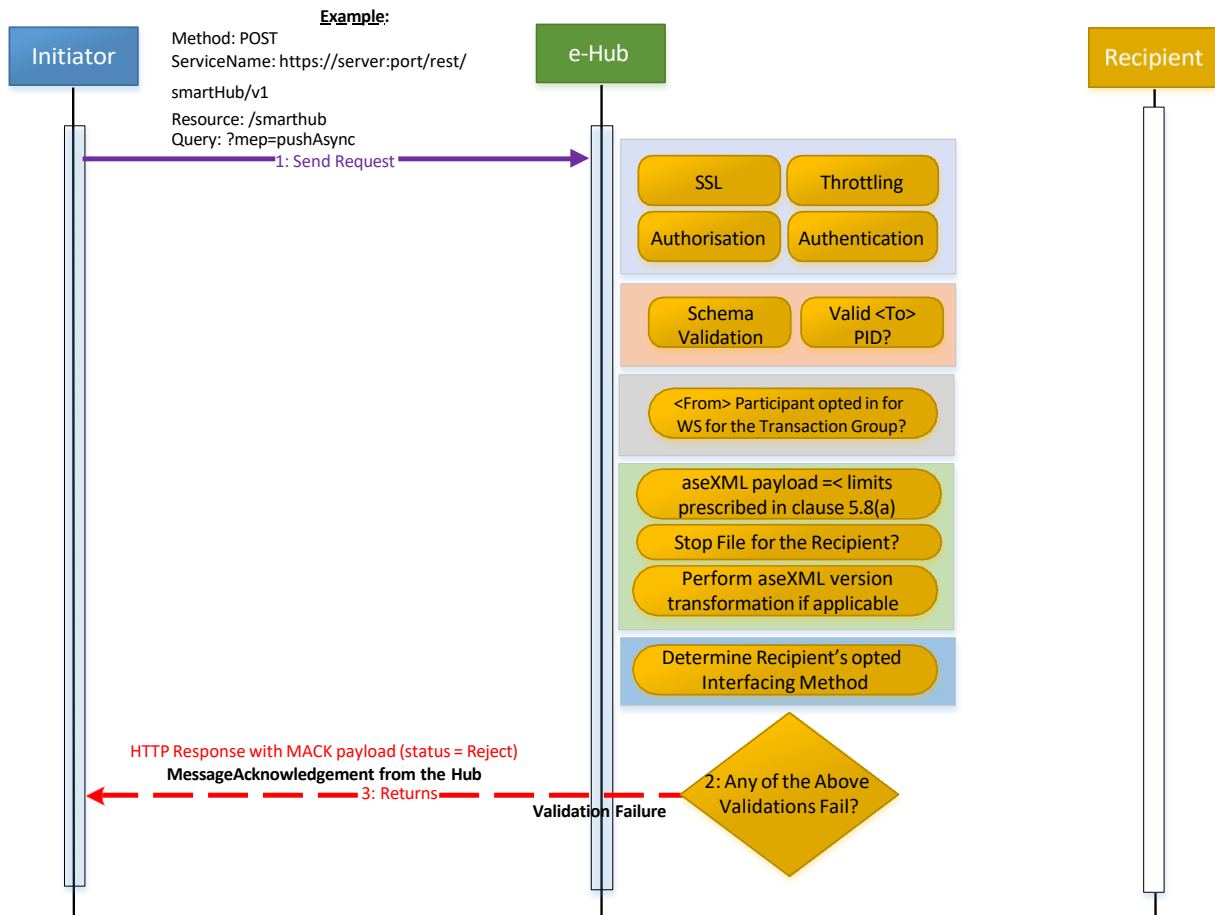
Initiator

Example:
Method: POST
ServiceName: https://server:port/rest/smartHub/v1
Resource: /smarthub
Query: ?mep=pushAsync

e-Hub

Recipient

1: Send Request

SSL

Throttling

Authorisation

Authentication

Schema Validation

Valid <To> PID?

<From> Participant opted in for WS for the Transaction Group?

aseXML payload =< limits prescribed in clause 5.8(a)

Stop File for the Recipient?

Perform aseXML version transformation if applicable

Determine Recipient's opted Interfacing Method

HTTP Response with MACK payload (status = Reject)
MessageAcknowledgement from the Hub
3: Returns

Validation Failure

2: Any of the Above Validations Fail?